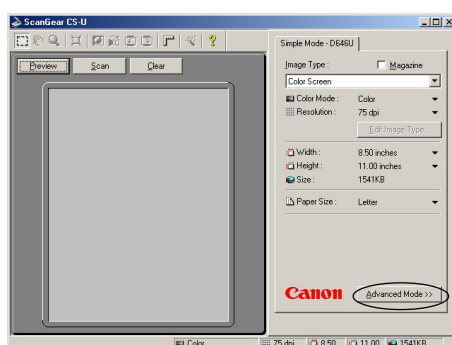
ScanGear CS-U

Preview Scan Clear

Simple Mode - D646U

Image Type :
Magazine
Color Screen

Color Mode : Color
Resolution : 75 dpi
Edit Image Type...

Width : 8.50 inches
Height : 11.00 inches
Size : 1541KB

Paper Size : Letter

Canon
Advanced Mode >>

Color 75 dpi 8.50 11.00 1541KB